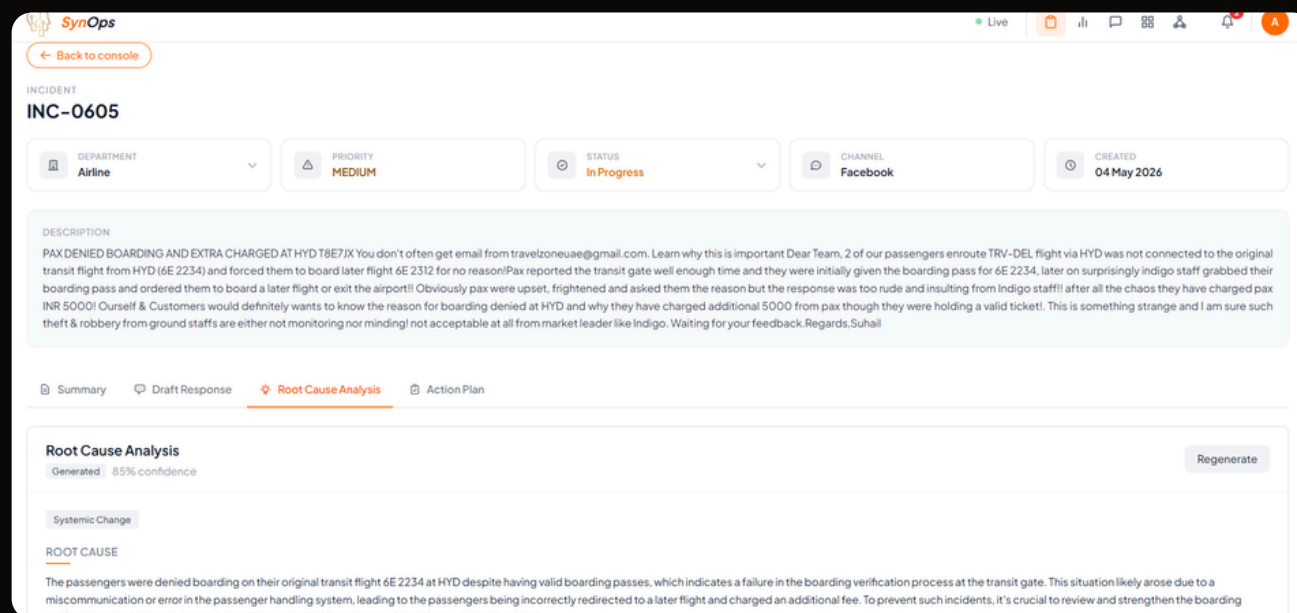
SynOps

Live

A

← Back to console

INCIDENT

INC-0605

DEPARTMENT
Airline

PRIORITY
MEDIUM

STATUS
In Progress

CHANNEL
Facebook

CREATED
04 May 2026

DESCRIPTION

PAX DENIED BOARDING AND EXTRA CHARGED AT HYD T8E7JX You don't often get email from travelzoneuae@gmail.com. Learn why this is important Dear Team, 2 of our passengers enroute TRV-DEL flight via HYD was not connected to the original transit flight from HYD (6E 2234) and forced them to board later flight 6E 2312 for no reason!Pax reported the transit gate well enough time and they were initially given the boarding pass for 6E 2234, later on surprisingly indigo staff grabbed their boarding pass and ordered them to board a later flight or exit the airport!! Obviously pax were upset, frightened and asked them the reason but the response was too rude and insulting from Indigo staff!! after all the chaos they have charged pax INR 5000! Ourself & Customers would definitely wants to know the reason for boarding denied at HYD and why they have charged additional 5000 from pax though they were holding a valid ticket!. This is something strange and I am sure such theft & robbery from ground staffs are either not monitoring nor minding! not acceptable at all from market leader like Indigo. Waiting for your feedback.Regards,Suhail

Summary

Draft Response

Root Cause Analysis

Action Plan

Root Cause Analysis

Generated 85% confidence

Regenerate

Systemic Change

ROOT CAUSE

The passengers were denied boarding on their original transit flight 6E 2234 at HYD despite having valid boarding passes, which indicates a failure in the boarding verification process at the transit gate. This situation likely arose due to a miscommunication or error in the passenger handling system, leading to the passengers being incorrectly redirected to a later flight and charged an additional fee. To prevent such incidents, it's crucial to review and strengthen the boarding